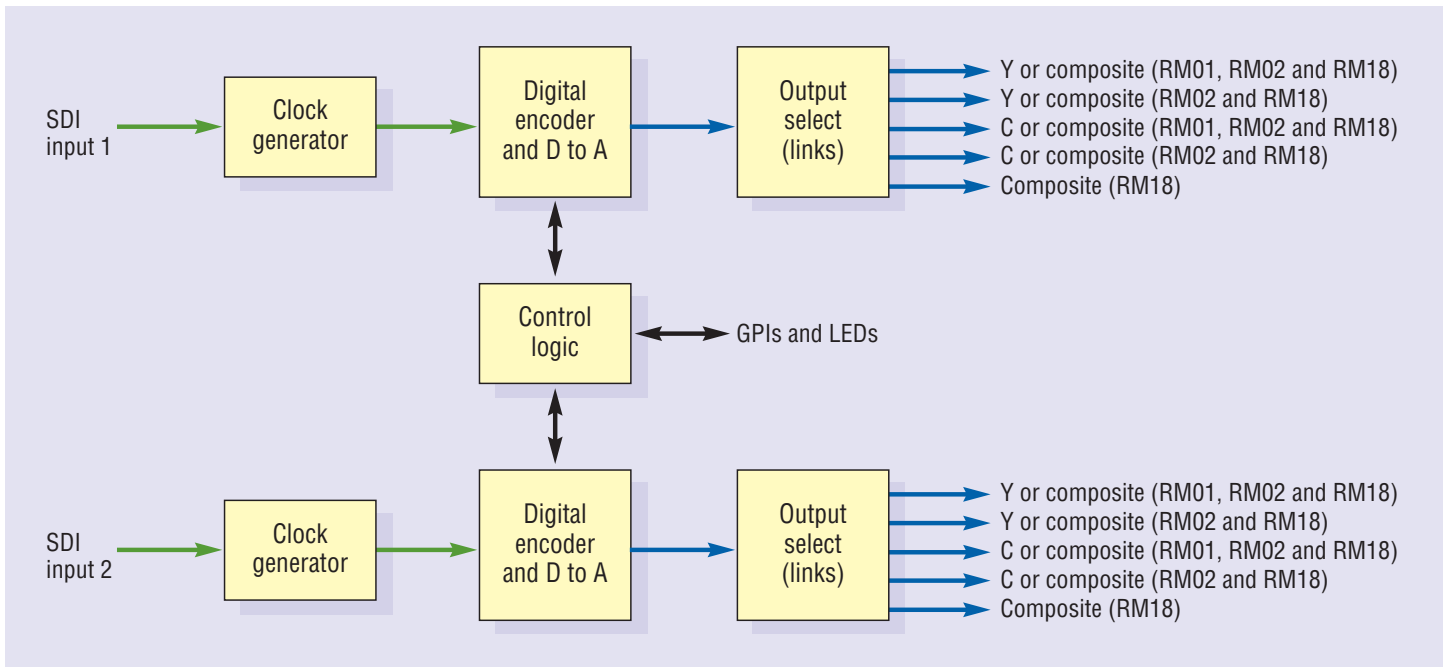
SDI input 1

Clock generator

Digital encoder and D to A

Output select (links)

Y or composite (RM01, RM02 and RM18)
Y or composite (RM02 and RM18)
C or composite (RM01, RM02 and RM18)
C or composite (RM02 and RM18)
Composite (RM18)

Control logic

GPIs and LEDs

SDI input 2

Clock generator

Digital encoder and D to A

Output select (links)

Y or composite (RM01, RM02 and RM18)
Y or composite (RM02 and RM18)
C or composite (RM01, RM02 and RM18)
C or composite (RM02 and RM18)
Composite (RM18)